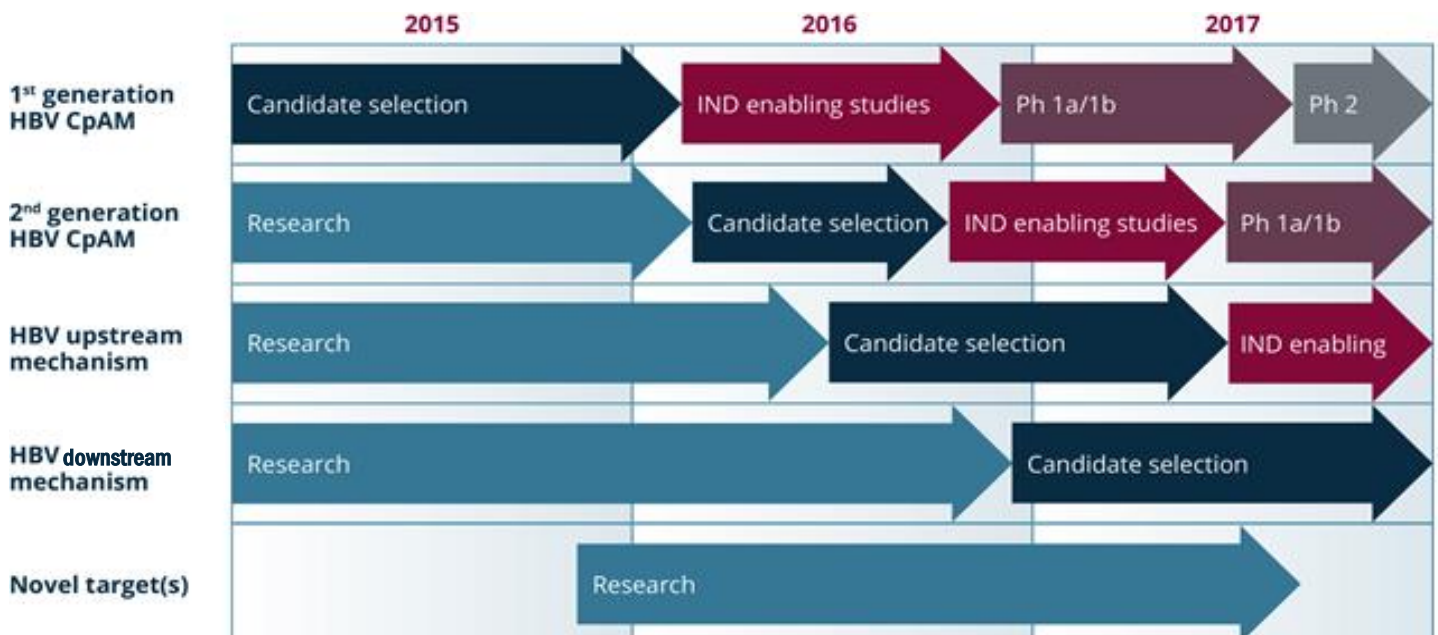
2015
2016
2017

1$^{st}$ generation HBV CpAM
Candidate selection
IND enabling studies
Ph 1a/1b
Ph 2

2$^{nd}$ generation HBV CpAM
Research
Candidate selection
IND enabling studies
Ph 1a/1b

HBV upstream mechanism
Research
Candidate selection
IND enabling

HBV downstream mechanism
Research
Candidate selection

Novel target(s)
Research